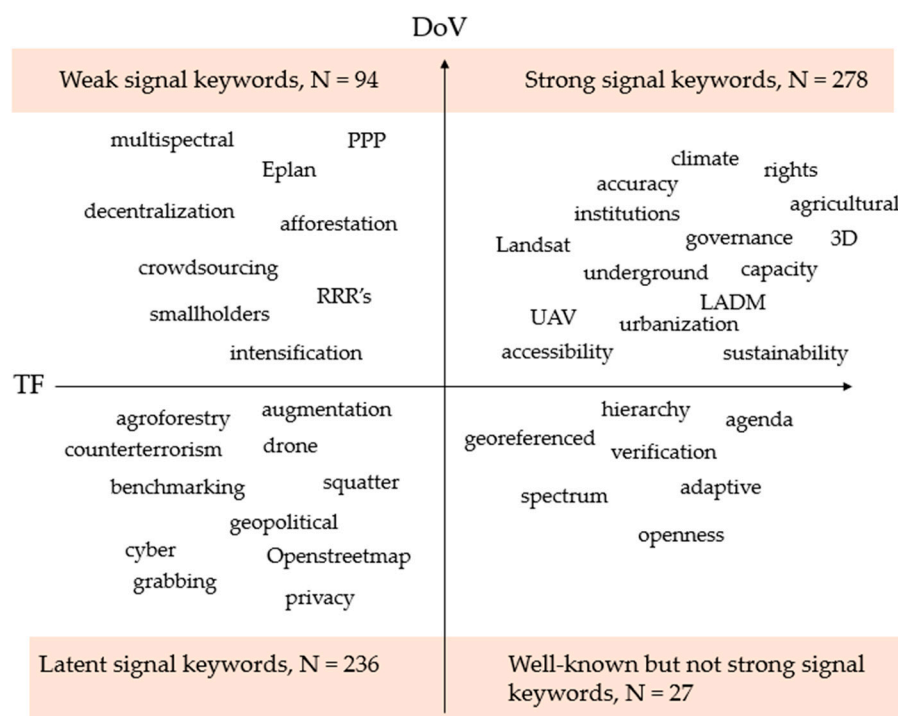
DoV

Weak signal keywords, N = 94

Strong signal keywords, N = 278

multispectral PPP
Eplan
decentralization afforestation
crowdsourcing
RRR's
smallholders
intensification

climate rights
accuracy
institutions agricultural
Landsat governance 3D
underground capacity
LADM
UAV urbanization
accessibility sustainability

TF

agroforestry augmentation
counterterrorism drone
benchmarking squatter
geopolitical
cyber Openstreetmap
grabbing
privacy

hierarchy agenda
georeferenced verification
spectrum adaptive
openness

Latent signal keywords, N = 236

Well-known but not strong signal keywords, N = 27